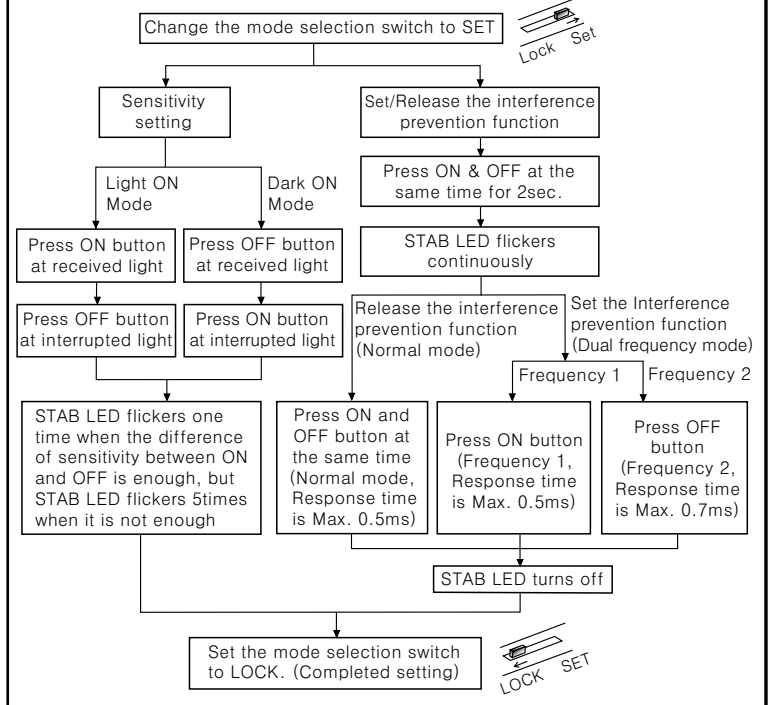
Change the mode selection switch to SET

Lock Set

Sensitivity setting

Set/Release the interference prevention function

Press ON & OFF at the same time for 2sec.

STAB LED flickers continuously

Light ON Mode

Dark ON Mode

Press ON button at received light

Press OFF button at received light

Press OFF button at interrupted light

Press ON button at interrupted light

Release the interference prevention function (Normal mode)

Set the Interference prevention function (Dual frequency mode)

Frequency 1

Frequency 2

STAB LED flickers one time when the difference of sensitivity between ON and OFF is enough, but STAB LED flickers 5times when it is not enough

Press ON and OFF button at the same time (Normal mode, Response time is Max. 0.5ms)

Press ON button (Frequency 1, Response time is Max. 0.5ms)

Press OFF button (Frequency 2, Response time is Max. 0.7ms)

STAB LED turns off

Set the mode selection switch to LOCK. (Completed setting)

LOCK SET